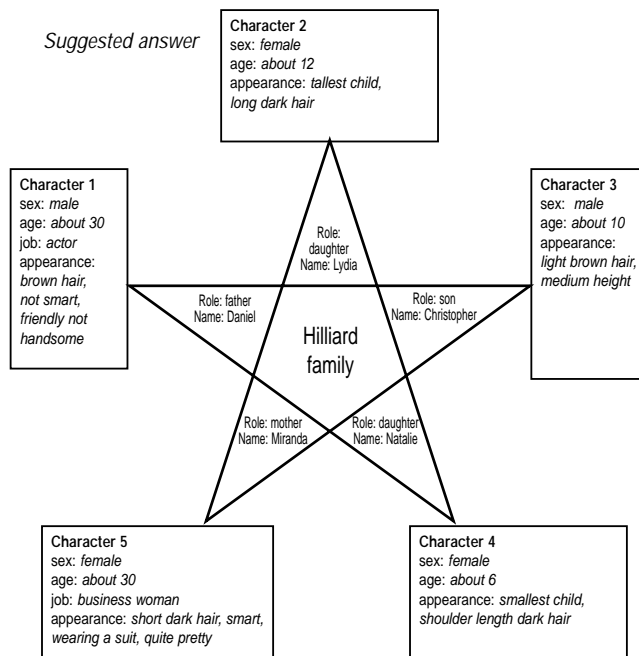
Suggested answer

Character 2
sex: female
age: about 12
appearance: tallest child, long dark hair

Character 1
sex: male
age: about 30
job: actor
appearance: brown hair, not smart, friendly not handsome

Character 3
sex: male
age: about 10
appearance: light brown hair, medium height

Role: daughter
Name: Lydia

Role: father
Name: Daniel

Role: son
Name: Christopher

Hilliard family

Role: mother
Name: Miranda

Role: daughter
Name: Natalie

Character 5
sex: female
age: about 30
job: business woman
appearance: short dark hair, smart, wearing a suit, quite pretty

Character 4
sex: female
age: about 6
appearance: smallest child, shoulder length dark hair